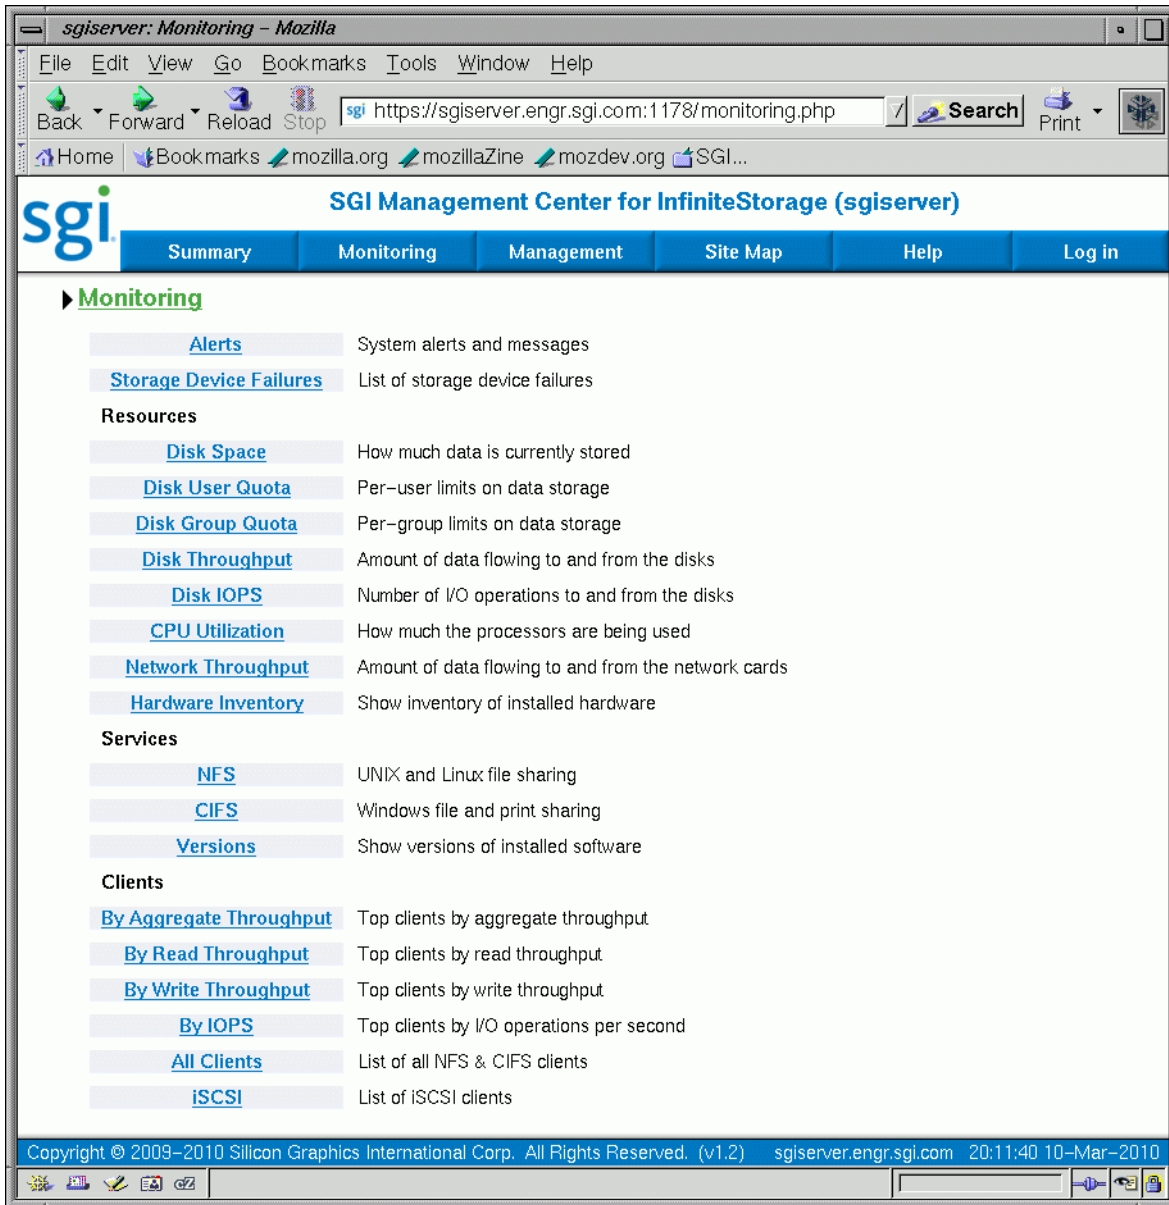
sgiserver: Monitoring – Mozilla

File Edit View Go Bookmarks Tools Window Help

Back Forward Reload Stop https://sgiserver.engr.sgi.com:1178/monitoring.php Search Print

Home Bookmarks mozilla.org mozillaZine mozdev.org SGI...

sgi

SGI Management Center for InfiniteStorage (sgiserver)

Summary | Monitoring | Management | Site Map | Help | Log in

Monitoring

| | |
|---|---|
| Alerts | System alerts and messages |
| Storage Device Failures | List of storage device failures |
| **Resources** | |
| Disk Space | How much data is currently stored |
| Disk User Quota | Per–user limits on data storage |
| Disk Group Quota | Per–group limits on data storage |
| Disk Throughput | Amount of data flowing to and from the disks |
| Disk IOPS | Number of I/O operations to and from the disks |
| CPU Utilization | How much the processors are being used |
| Network Throughput | Amount of data flowing to and from the network cards |
| Hardware Inventory | Show inventory of installed hardware |
| **Services** | |
| NFS | UNIX and Linux file sharing |
| CIFS | Windows file and print sharing |
| Versions | Show versions of installed software |
| **Clients** | |
| By Aggregate Throughput | Top clients by aggregate throughput |
| By Read Throughput | Top clients by read throughput |
| By Write Throughput | Top clients by write throughput |
| By IOPS | Top clients by I/O operations per second |
| All Clients | List of all NFS & CIFS clients |
| iSCSI | List of iSCSI clients |

Copyright © 2009–2010 Silicon Graphics International Corp. All Rights Reserved. (v1.2) sgiserver.engr.sgi.com 20:11:40 10–Mar–2010